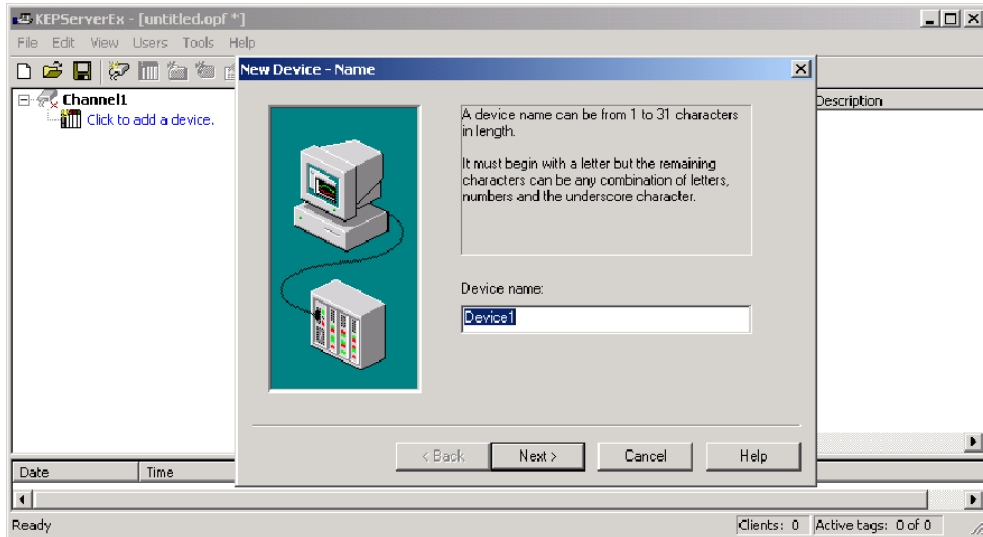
KEPServerEx - [untitled.opf *]

File Edit View Users Tools Help

Channel1
Click to add a device.

Description

New Device - Name

A device name can be from 1 to 31 characters in length.

It must begin with a letter but the remaining characters can be any combination of letters, numbers and the underscore character.

Device name:

Device1

< Back
Next >
Cancel
Help

Date
Time

Ready
Clients: 0
Active tags: 0 of 0